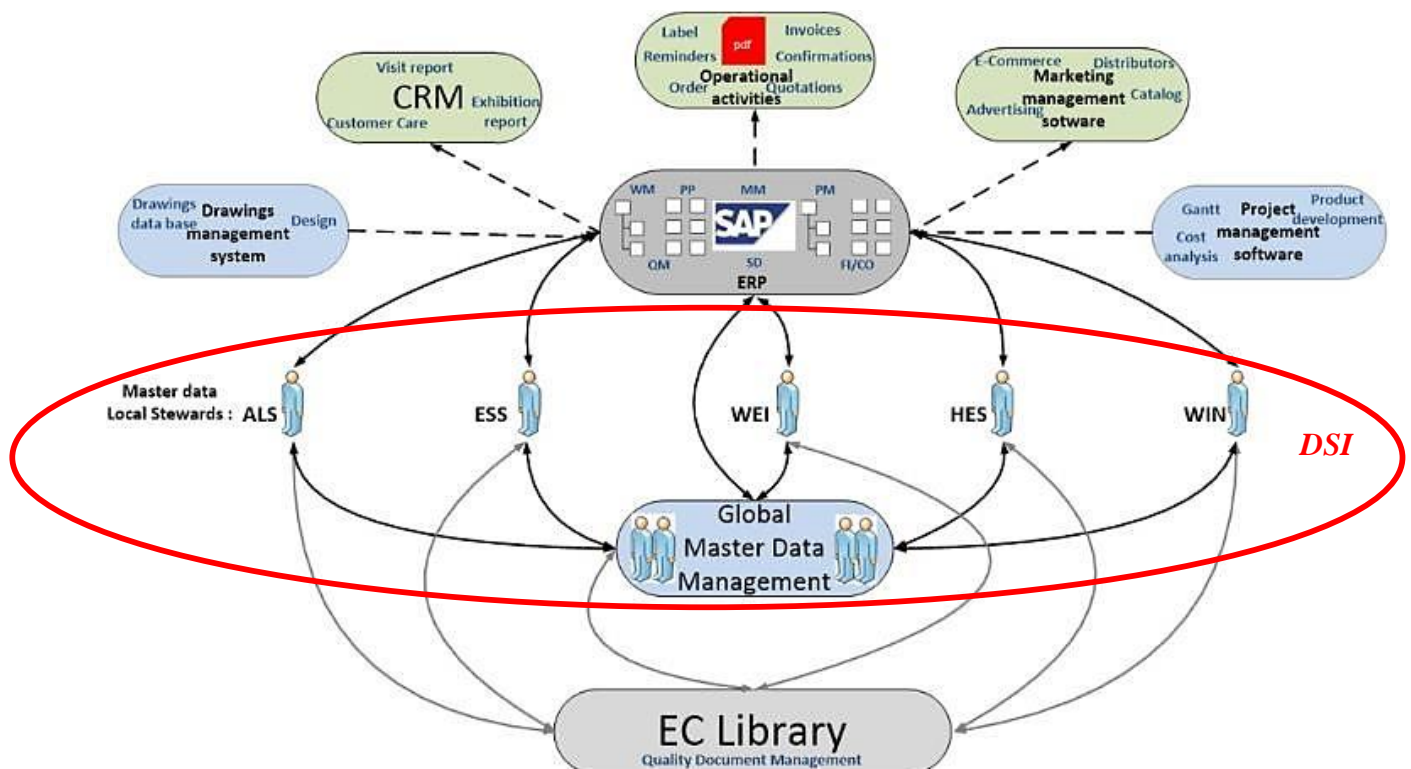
Label
pdf
Invoices
Reminders
Confirmations
Operational activities
Order
Quotations

Visit report
CRM
Exhibition report
Customer Care

E-Commerce
Distributors
Marketing management sotware
Catalog
Advertising

Drawings data base
Drawings management system
Design

WM
PP
MM
PM
SAP
QM
SD
FI/CO
ERP

Gantt
Product development
Project management software
Cost analysis

Master data Local Stewards : ALS
ESS
WEI
HES
WIN

DSI

Global Master Data Management

EC Library
Quality Document Management